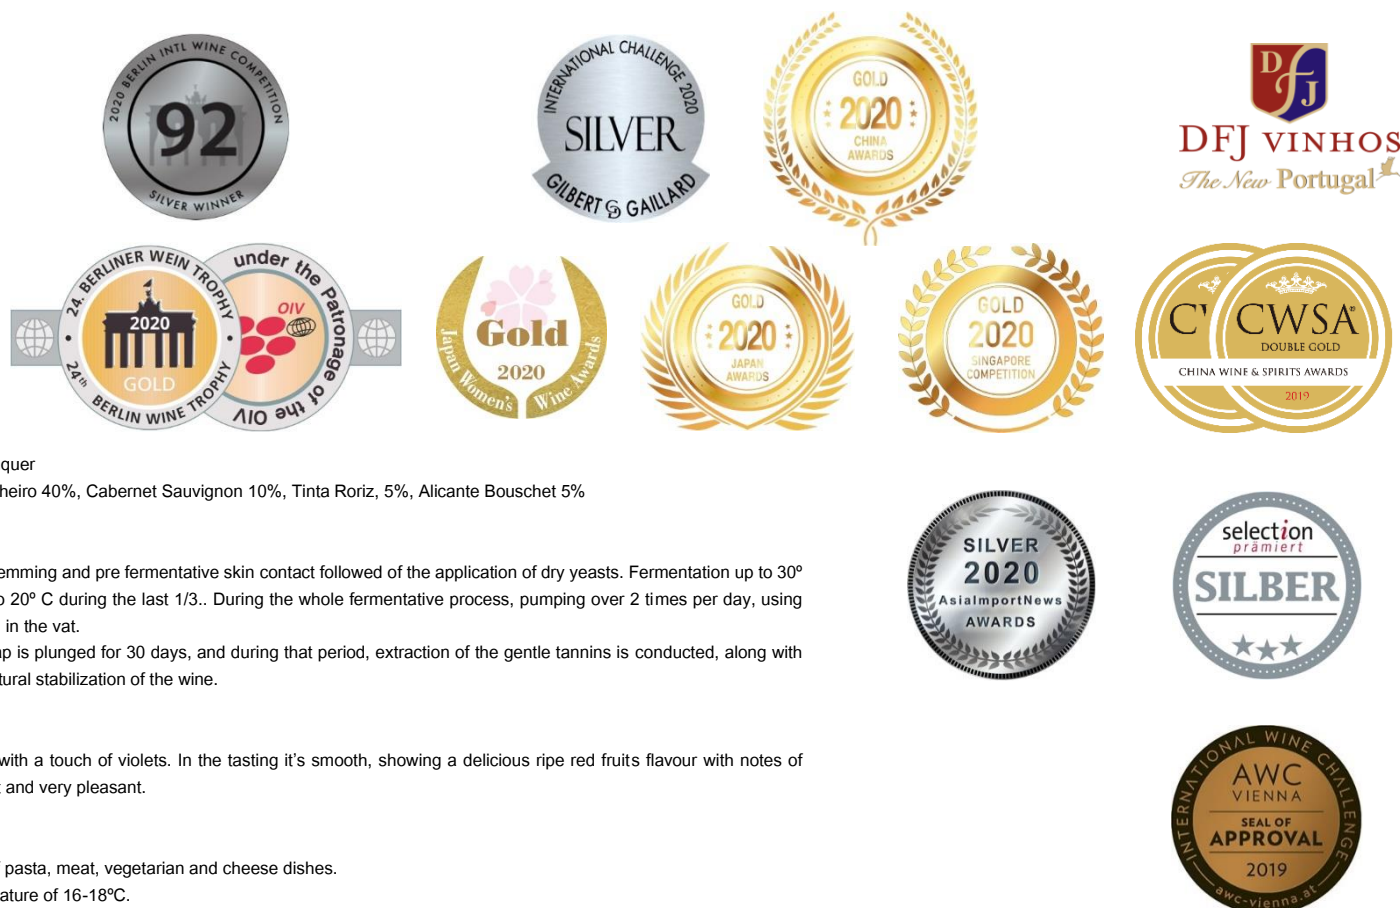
2020 BERLIN INTL WINE COMPETITION
92
SILVER WINNER

INTERNATIONAL CHALLENGE 2020
SILVER
GILBERT & GAILLARD

GOLD
2020
CHINA AWARDS

DFJ
DFJ VINHOS
The New Portugal

24. BERLINER WEIN TROPHY
2020
GOLD
24th BERLIN WINE TROPHY
under the Patronage of the OIV
OIV

Gold
2020
Japan Women's Wine Awards

GOLD
2020
JAPAN AWARDS

GOLD
2020
SINGAPORE COMPETITION

C
CWSA
DOUBLE GOLD
CHINA WINE & SPIRITS AWARDS
2019

quer
heiro 40%, Cabernet Sauvignon 10%, Tinta Roriz, 5%, Alicante Bouschet 5%

emming and pre fermentative skin contact followed of the application of dry yeasts. Fermentation up to 30º
o 20º C during the last 1/3.. During the whole fermentative process, pumping over 2 times per day, using
in the vat.
ip is plunged for 30 days, and during that period, extraction of the gentle tannins is conducted, along with
tural stabilization of the wine.

SILVER
2020
AsiaImportNews
AWARDS

selection
prämiert
SILBER

with a touch of violets. In the tasting it's smooth, showing a delicious ripe red fruits flavour with notes of
and very pleasant.

INTERNATIONAL WINE CHALLENGE
AWC
VIENNA
SEAL OF
APPROVAL
2019
awc-vienna.at

pasta, meat, vegetarian and cheese dishes.
ature of 16-18ºC.